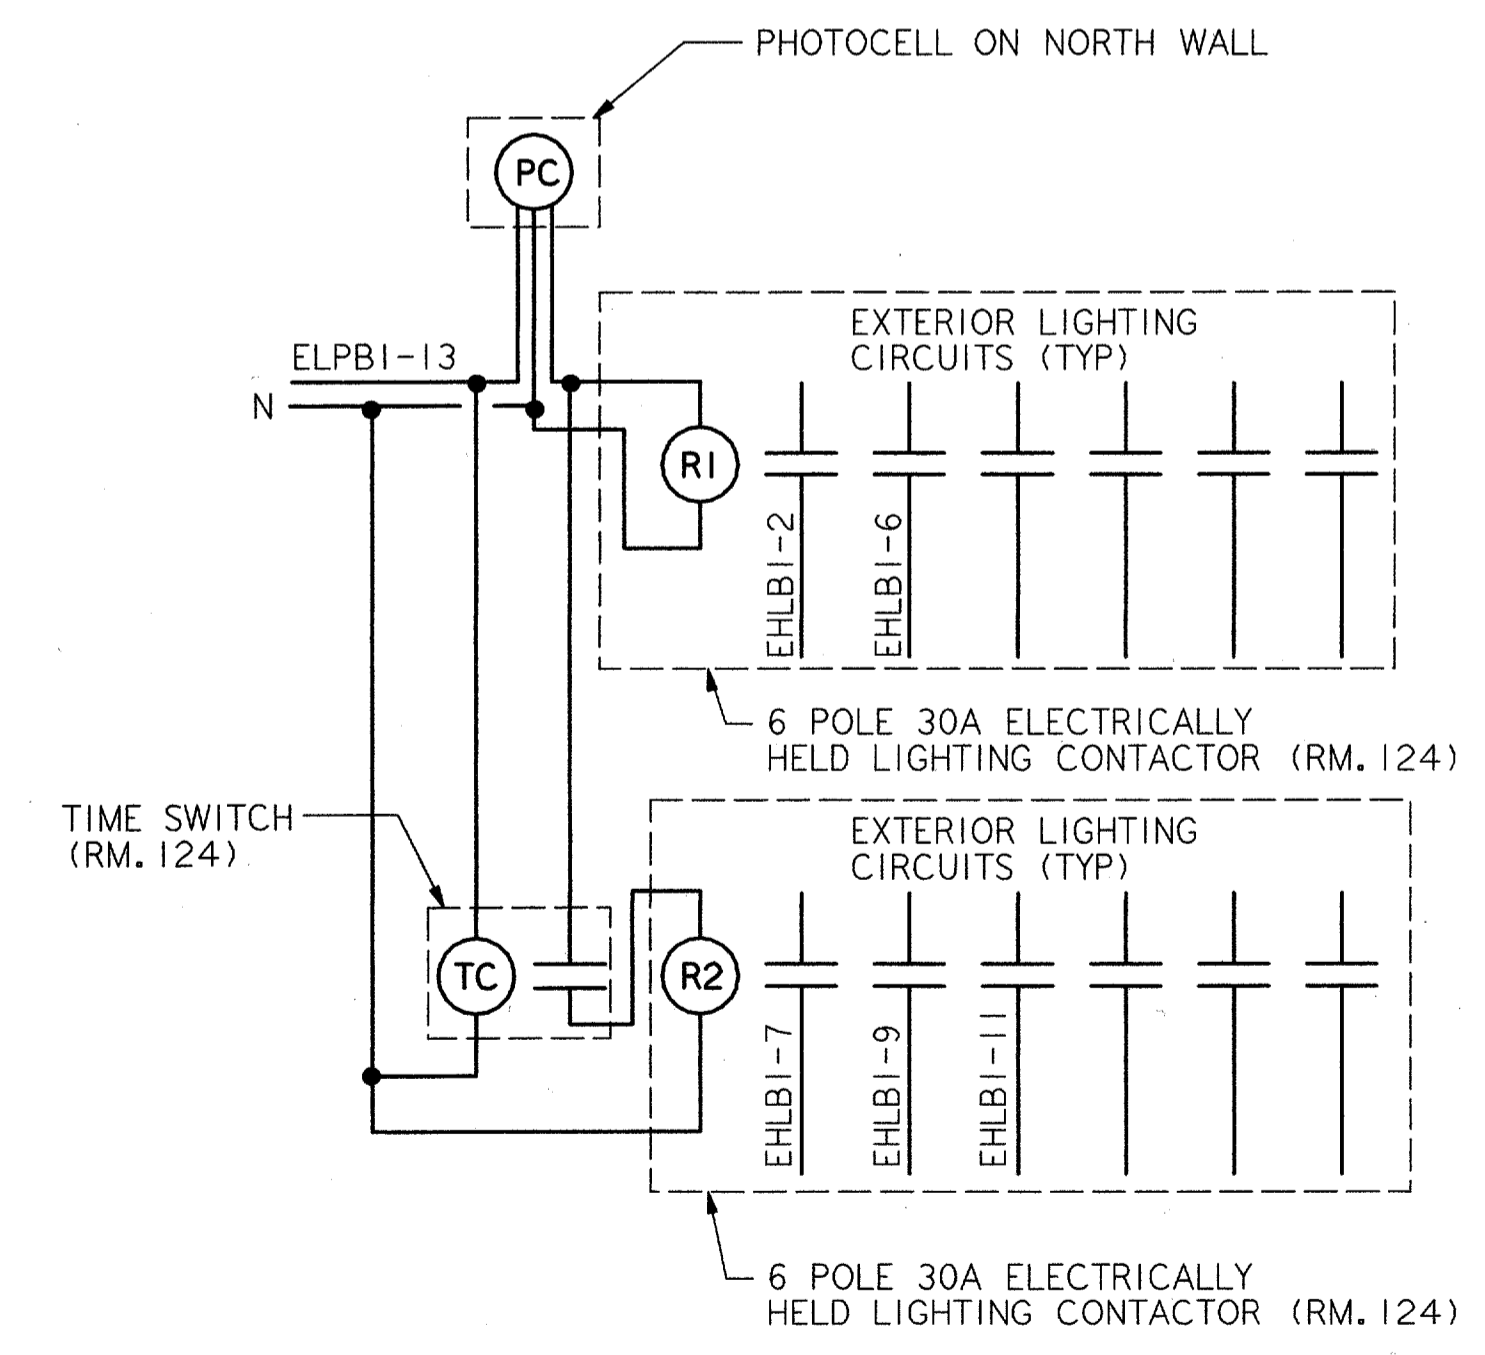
PHOTOCELL ON NORTH WALL

PC

ELPB1-13

N

EXTERIOR LIGHTING CIRCUITS (TYP)

R1

EHLB1-2

EHLB1-6

6 POLE 30A ELECTRICALLY HELD LIGHTING CONTACTOR (RM. 124)

TIME SWITCH (RM. 124)

EXTERIOR LIGHTING CIRCUITS (TYP)

TC

R2

EHLB1-7

EHLB1-9

EHLB1-11

6 POLE 30A ELECTRICALLY HELD LIGHTING CONTACTOR (RM. 124)